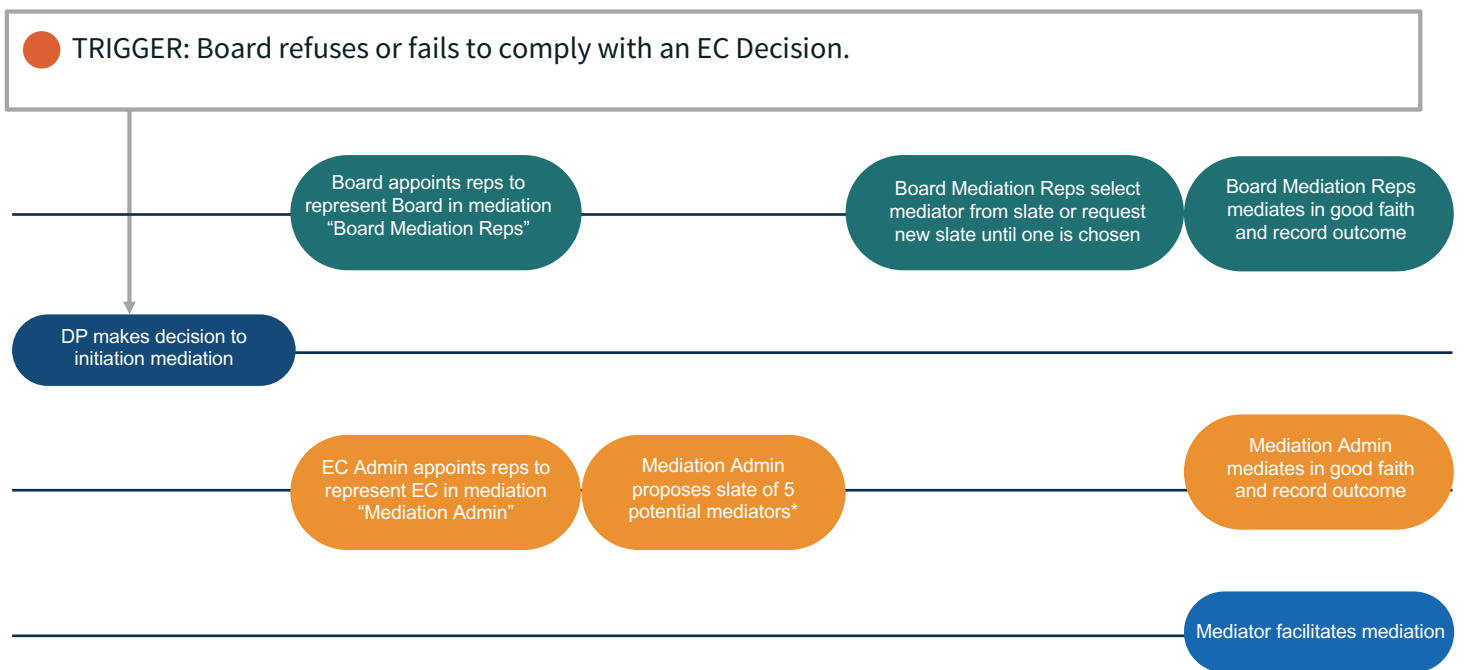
TRIGGER: Board refuses or fails to comply with an EC Decision.

Board appoints reps to represent Board in mediation “Board Mediation Reps”

Board Mediation Reps select mediator from slate or request new slate until one is chosen

Board Mediation Reps mediates in good faith and record outcome

DP makes decision to initiation mediation

EC Admin appoints reps to represent EC in mediation “Mediation Admin”

Mediation Admin proposes slate of 5 potential mediators*

Mediation Admin mediates in good faith and record outcome

Mediator facilitates mediation